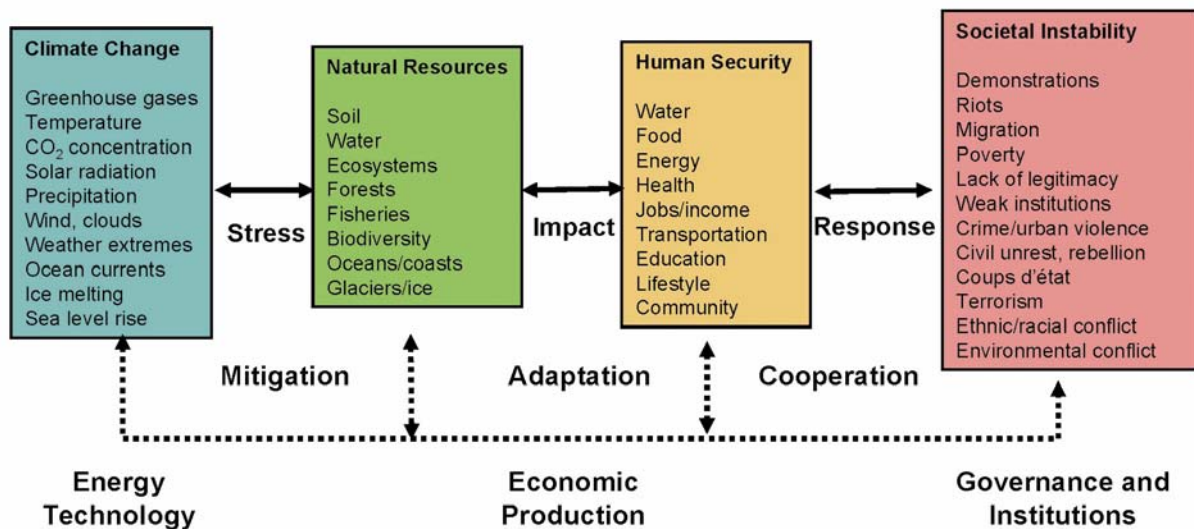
Climate Change

Greenhouse gases
Temperature
$CO_2$ concentration
Solar radiation
Precipitation
Wind, clouds
Weather extremes
Ocean currents
Ice melting
Sea level rise

Stress

Natural Resources

Soil
Water
Ecosystems
Forests
Fisheries
Biodiversity
Oceans/coasts
Glaciers/ice

Impact

Human Security

Water
Food
Energy
Health
Jobs/income
Transportation
Education
Lifestyle
Community

Response

Societal Instability

Demonstrations
Riots
Migration
Poverty
Lack of legitimacy
Weak institutions
Crime/urban violence
Civil unrest, rebellion
Coups d'état
Terrorism
Ethnic/racial conflict
Environmental conflict

Mitigation

Adaptation

Cooperation

Energy Technology

Economic Production

Governance and Institutions